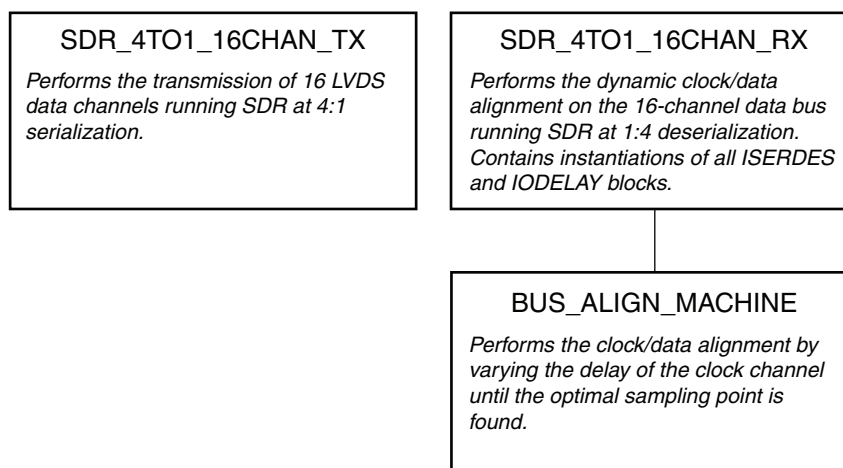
SDR_4TO1_16CHAN_TX

Performs the transmission of 16 LVDS data channels running SDR at 4:1 serialization.

SDR_4TO1_16CHAN_RX

Performs the dynamic clock/data alignment on the 16-channel data bus running SDR at 1:4 deserialization. Contains instantiations of all ISERDES and IODELAY blocks.

BUS_ALIGN_MACHINE

Performs the clock/data alignment by varying the delay of the clock channel until the optimal sampling point is found.